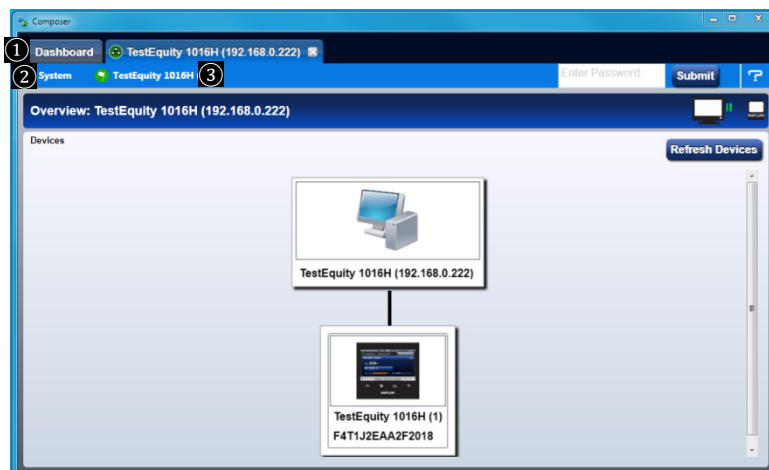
Composer

1 Dashboard TestEquity 1016H (192.168.0.222)

2 System TestEquity 1016H 3

Enter Password Submit

Overview: TestEquity 1016H (192.168.0.222)

Devices

Refresh Devices

TestEquity 1016H (192.168.0.222)

TestEquity 1016H (1)
F4T1J2EAA2F2018